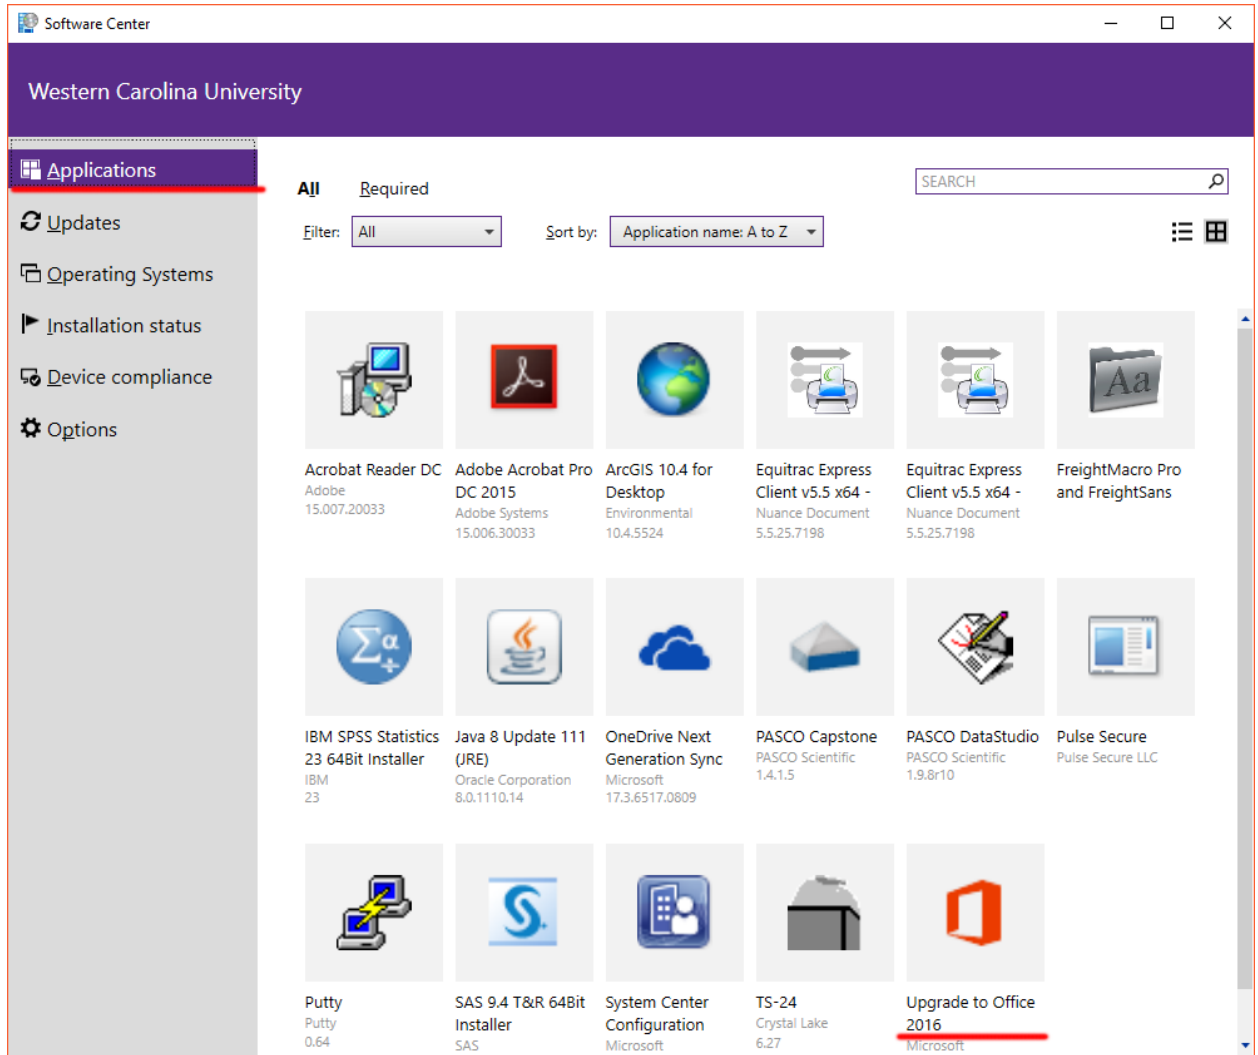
Software Center

Western Carolina University

Applications
Updates
Operating Systems
Installation status
Device compliance
Options

All Required

SEARCH

Filter: All

Sort by: Application name: A to Z

Acrobat Reader DC
Adobe
15.007.20033

Adobe Acrobat Pro DC 2015
Adobe Systems
15.006.30033

ArcGIS 10.4 for Desktop
Environmental
10.4.5524

Equitrac Express Client v5.5 x64 -
Nuance Document
5.5.25.7198

Equitrac Express Client v5.5 x64 -
Nuance Document
5.5.25.7198

FreightMacro Pro and FreightSans

IBM SPSS Statistics 23 64Bit Installer
IBM
23

Java 8 Update 111 (JRE)
Oracle Corporation
8.0.1110.14

OneDrive Next Generation Sync
Microsoft
17.3.6517.0809

PASCO Capstone
PASCO Scientific
1.4.1.5

PASCO DataStudio
PASCO Scientific
1.9.8r10

Pulse Secure
Pulse Secure LLC

Putty
Putty
0.64

SAS 9.4 T&R 64Bit Installer
SAS

System Center Configuration
Microsoft

TS-24
Crystal Lake
6.27

Upgrade to Office 2016
Microsoft